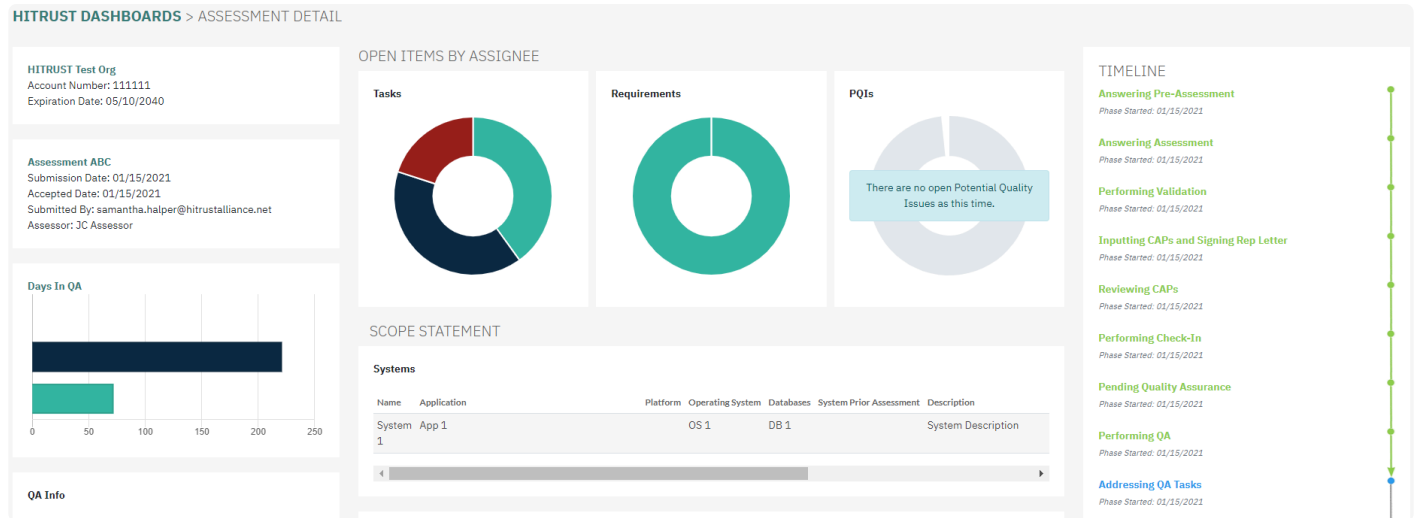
HITRUST DASHBOARDS > ASSESSMENT DETAIL

HITRUST Test Org
Account Number: 111111
Expiration Date: 05/10/2040

Assessment ABC
Submission Date: 01/15/2021
Accepted Date: 01/15/2021
Submitted By: samantha.halper@hitrustalliance.net
Assessor: JC Assessor

Days In QA

0 50 100 150 200 250

QA Info

OPEN ITEMS BY ASSIGNEE

Tasks

Requirements

PQIs

There are no open Potential Quality Issues as this time.

SCOPE STATEMENT

Systems

| Name | Application | Platform | Operating System | Databases | System Prior Assessment | Description |
|---|---|---|---|---|---|---|
| System 1 | App 1 | | OS 1 | DB 1 | | System Description |

TIMELINE

Answering Pre-Assessment
Phase Started: 01/15/2021

Answering Assessment
Phase Started: 01/15/2021

Performing Validation
Phase Started: 01/15/2021

Inputting CAPs and Signing Rep Letter
Phase Started: 01/15/2021

Reviewing CAPs
Phase Started: 01/15/2021

Performing Check-In
Phase Started: 01/15/2021

Pending Quality Assurance
Phase Started: 01/15/2021

Performing QA
Phase Started: 01/15/2021

Addressing QA Tasks
Phase Started: 01/15/2021